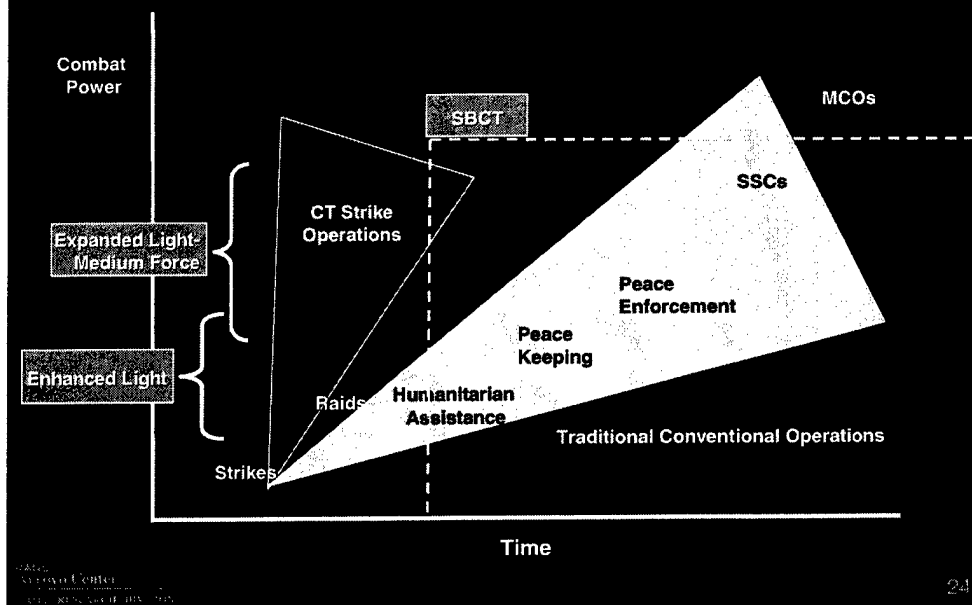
Combat Power

SBCT

MCOs

CT Strike Operations

SSCs

Expanded Light-Medium Force

Peace Enforcement

Peace Keeping

Enhanced Light

Raids

Humanitarian Assistance

Traditional Conventional Operations

Strikes

Time

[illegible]
Arroyo Center
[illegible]

24